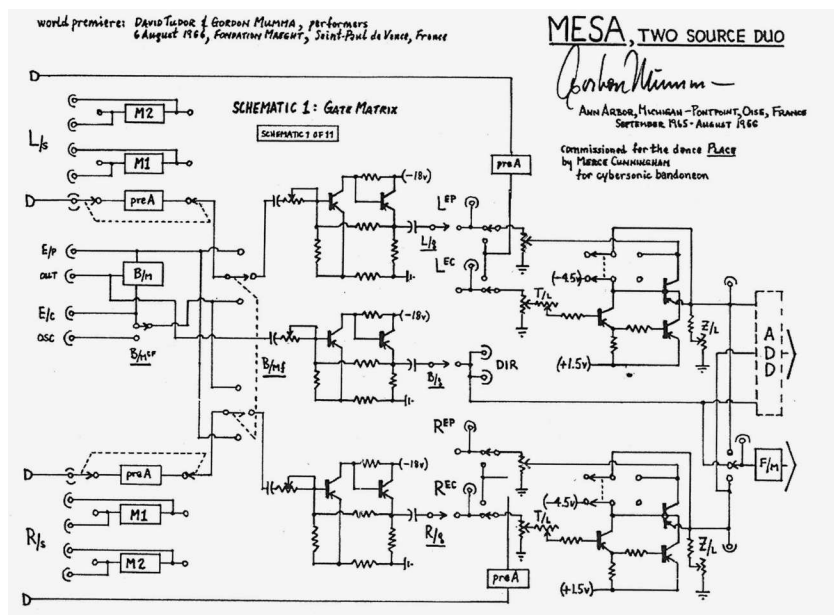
world premiere: DAVID TUDOR & GORDON MUMMA, performers
6 August 1966, FONDATION MAEGHT, Saint-Paul de Vence, France

MESA, TWO SOURCE DUO

Gordon Mumma

ANN ARBOR, MICHIGAN - PONTPOINT, OISE, FRANCE
SEPTEMBER 1965 - AUGUST 1966

Commissioned for the dance PLACE
by MERCE CUNNINGHAM
for cybersonic bandoneon

SCHEMATIC 1: GATE MATRIX

SCHEMATIC 1 OF 11

M2
M1
L/s
preA
E/P
OUT
B/M
E/C
OSC
B/M^SP
(-18v)
L^EP
L/g
L^EC
preA
(-4.5v)
T/L
Z/L
(+1.5v)
B/mf
(-18v)
B/g
DIR
A
D
D
R^EP
(-18v)
R^EC
preA
R/g
(-4.5v)
T/L
F/M
Z/L
(+1.5v)
M1
R/s
M2
preA